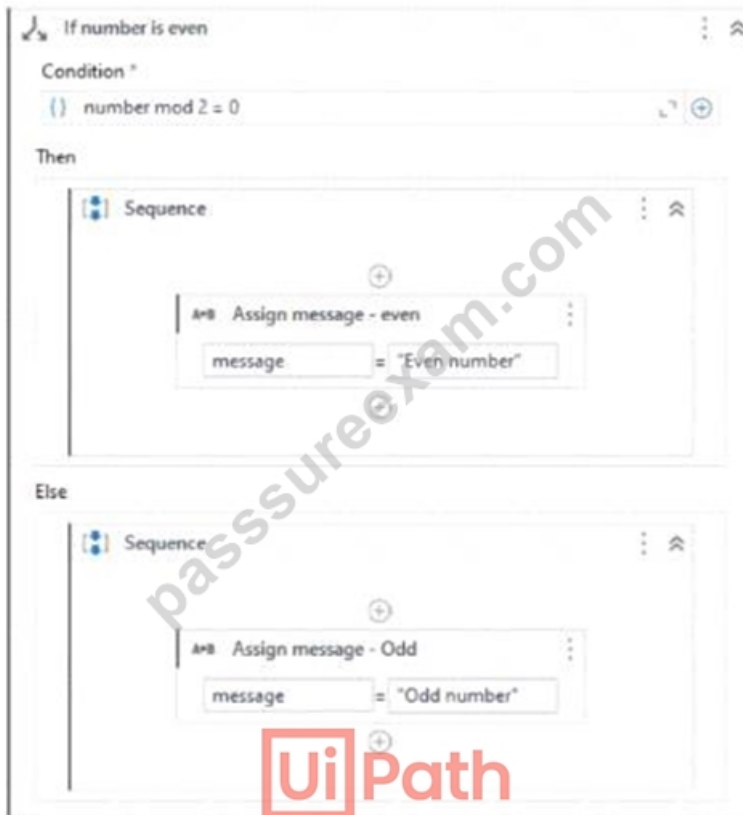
If number is even

Condition *

number mod 2 = 0

Then

Sequence

A+B Assign message - even

message = "Even number"

Else

Sequence

A+B Assign message - Odd

message = "Odd number"

passsureexam.com

UiPath